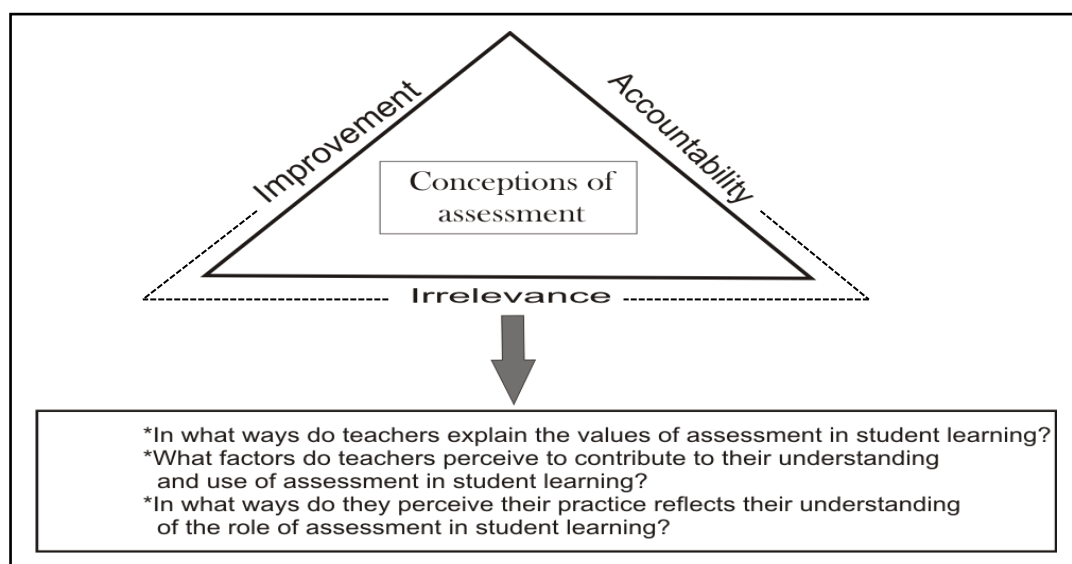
Improvement

Accountability

Conceptions of assessment

Irrelevance

*In what ways do teachers explain the values of assessment in student learning?
*What factors do teachers perceive to contribute to their understanding and use of assessment in student learning?
*In what ways do they perceive their practice reflects their understanding of the role of assessment in student learning?